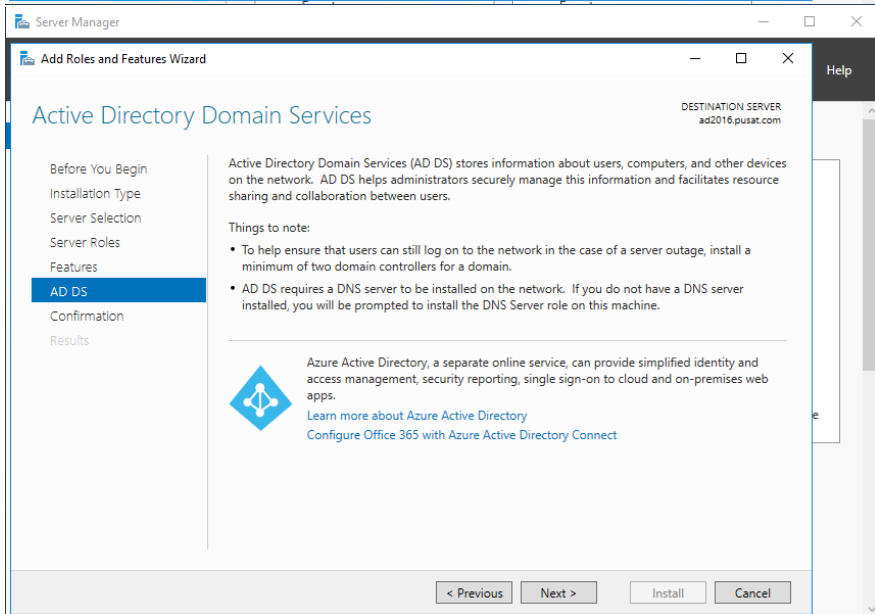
Server Manager

Help

Add Roles and Features Wizard

Active Directory Domain Services

DESTINATION SERVER
ad2016.pusat.com

Before You Begin
Installation Type
Server Selection
Server Roles
Features
AD DS
Confirmation
Results

Active Directory Domain Services (AD DS) stores information about users, computers, and other devices on the network. AD DS helps administrators securely manage this information and facilitates resource sharing and collaboration between users.

Things to note:

• To help ensure that users can still log on to the network in the case of a server outage, install a minimum of two domain controllers for a domain.

• AD DS requires a DNS server to be installed on the network. If you do not have a DNS server installed, you will be prompted to install the DNS Server role on this machine.

Azure Active Directory, a separate online service, can provide simplified identity and access management, security reporting, single sign-on to cloud and on-premises web apps.
Learn more about Azure Active Directory
Configure Office 365 with Azure Active Directory Connect

< Previous
Next >
Install
Cancel